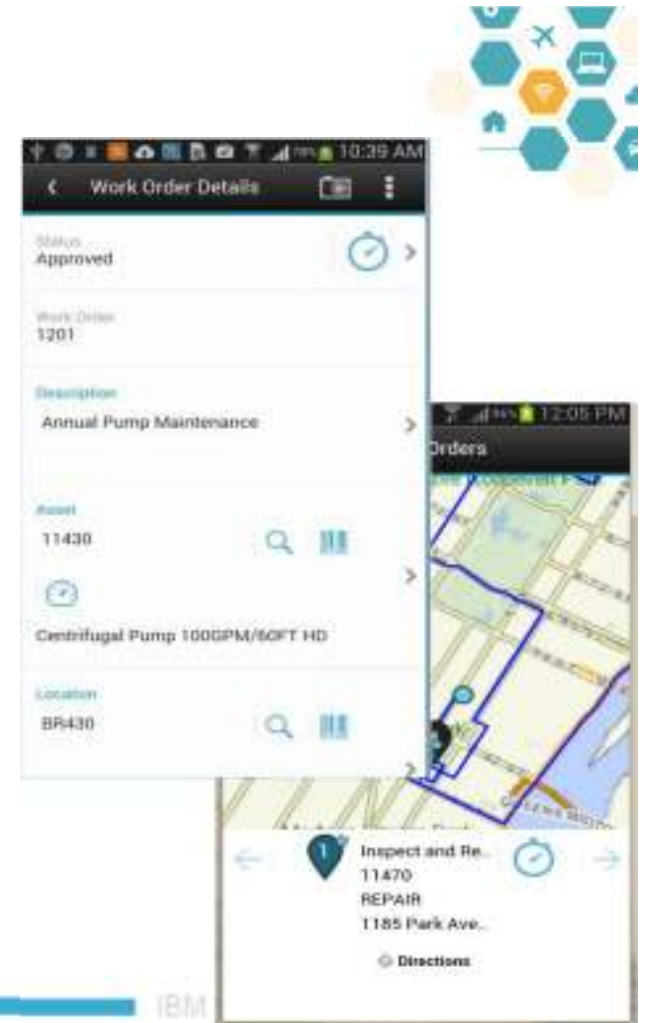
10:39 AM
Work Order Details

Status
Approved

Work Order
1201

Description
Annual Pump Maintenance

Asset
11430

Centrifugal Pump 100GPM/60FT HD

Location
BR430

12:05 PM
Orders

1
Inspect and Re...
11470
REPAIR
1185 Park Ave...
Directions

IBM